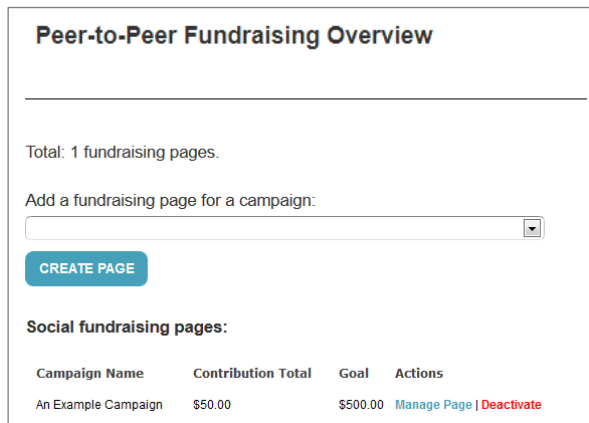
Peer-to-Peer Fundraising Overview

Total: 1 fundraising pages.

Add a fundraising page for a campaign:

CREATE PAGE

Social fundraising pages:

| Campaign Name | Contribution Total | Goal | Actions |
|---|---|---|---|
| An Example Campaign | $50.00 | $500.00 | Manage Page \| Deactivate |